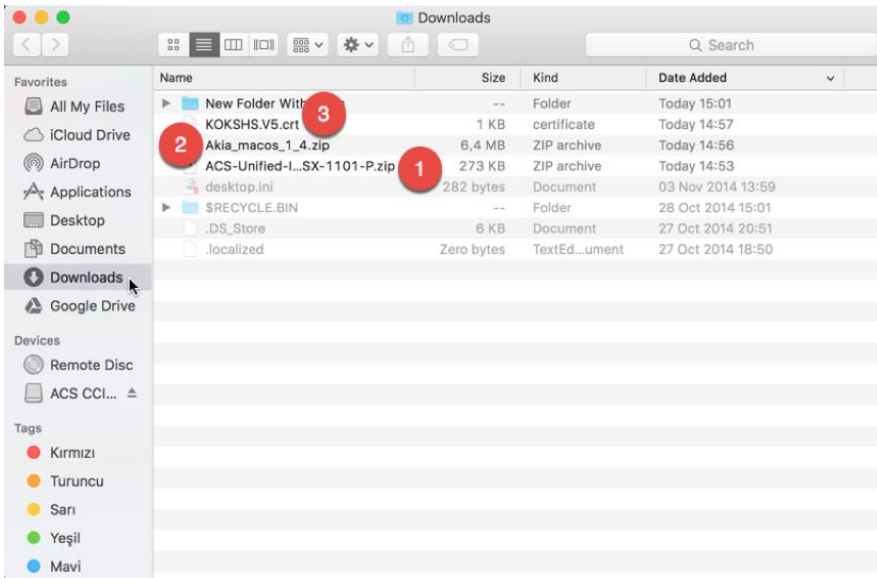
Downloads

Search

Favorites
All My Files
iCloud Drive
AirDrop
Applications
Desktop
Documents
Downloads
Google Drive

Devices
Remote Disc
ACS CCI...

Tags
Kırmızı
Turuncu
Sarı
Yeşil
Mavi

| Name | Size | Kind | Date Added |
|---|---|---|---|
| New Folder With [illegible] | -- | Folder | Today 15:01 |
| KOKSHS.V5.crt | 1 KB | certificate | Today 14:57 |
| Akia_macos_1_4.zip | 6,4 MB | ZIP archive | Today 14:56 |
| ACS-Unified-I...SX-1101-P.zip | 273 KB | ZIP archive | Today 14:53 |
| desktop.ini | 282 bytes | Document | 03 Nov 2014 13:59 |
| $RECYCLE.BIN | -- | Folder | 28 Oct 2014 15:01 |
| .DS_Store | 6 KB | Document | 27 Oct 2014 20:51 |
| .localized | Zero bytes | TextEd...ument | 27 Oct 2014 18:50 |

3
2
1